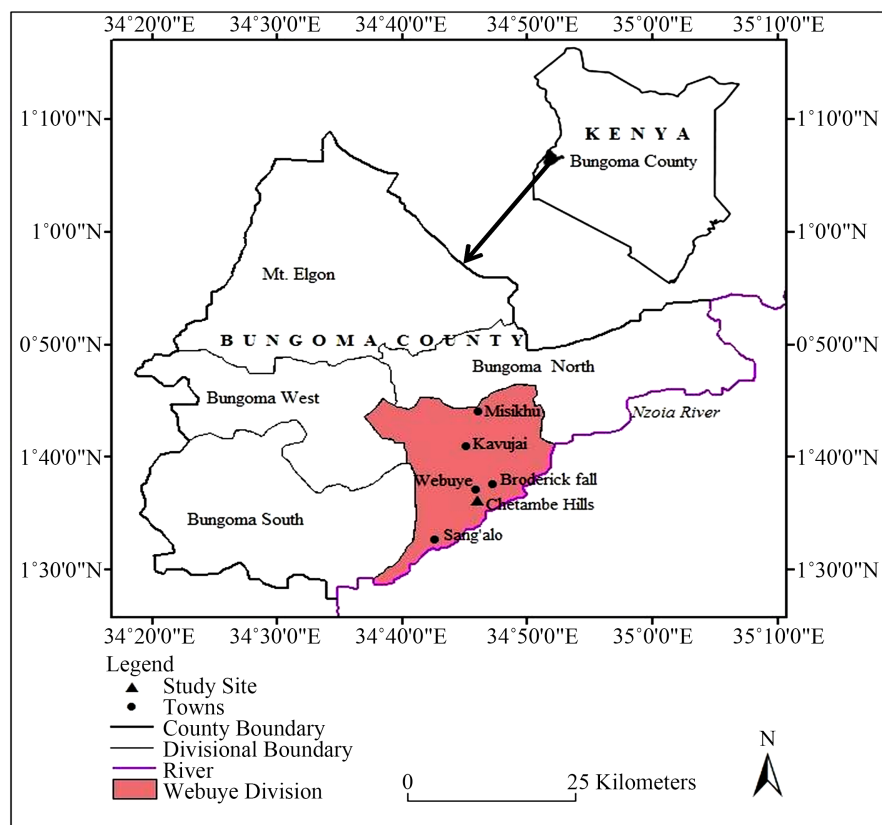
34°20'0"E 34°30'0"E 34°40'0"E 34°50'0"E 35°0'0"E 35°10'0"E

1°10'0"N
1°0'0"N
0°50'0"N
1°40'0"N
1°30'0"N

1°10'0"N
1°0'0"N
0°50'0"N
1°40'0"N
1°30'0"N

KENYA
Bungoma County

Mt. Elgon
BUNGOMA COUNTY
Bungoma North
Bungoma West
Misikhu
Nzoia River
Kavujai
Webuye
Broderick fall
Chetambe Hills
Bungoma South
Sang'alo

34°20'0"E 34°30'0"E 34°40'0"E 34°50'0"E 35°0'0"E 35°10'0"E

Legend
Study Site
Towns
County Boundary
Divisional Boundary
River
Webuye Division

0 25 Kilometers

N